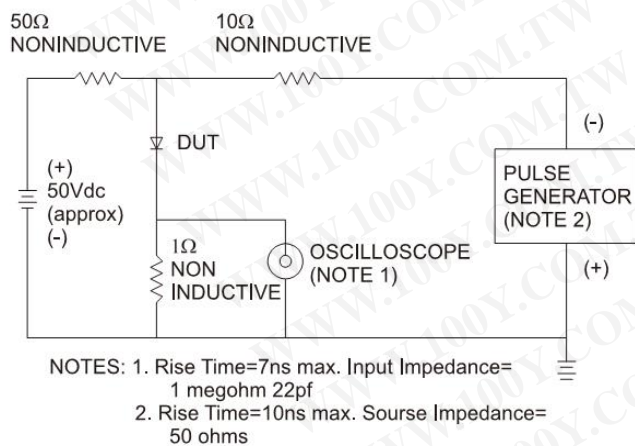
50Ω NONINDUCTIVE

10Ω NONINDUCTIVE

DUT

(+) 50Vdc (approx) (-)

1Ω NON INDUCTIVE

OSCILLOSCOPE (NOTE 1)

(-)

PULSE GENERATOR (NOTE 2)

(+)

NOTES: 1. Rise Time=7ns max. Input Impedance= 1 megohm 22pf
2. Rise Time=10ns max. Sourse Impedance= 50 ohms

WWW.100Y.COM.TW